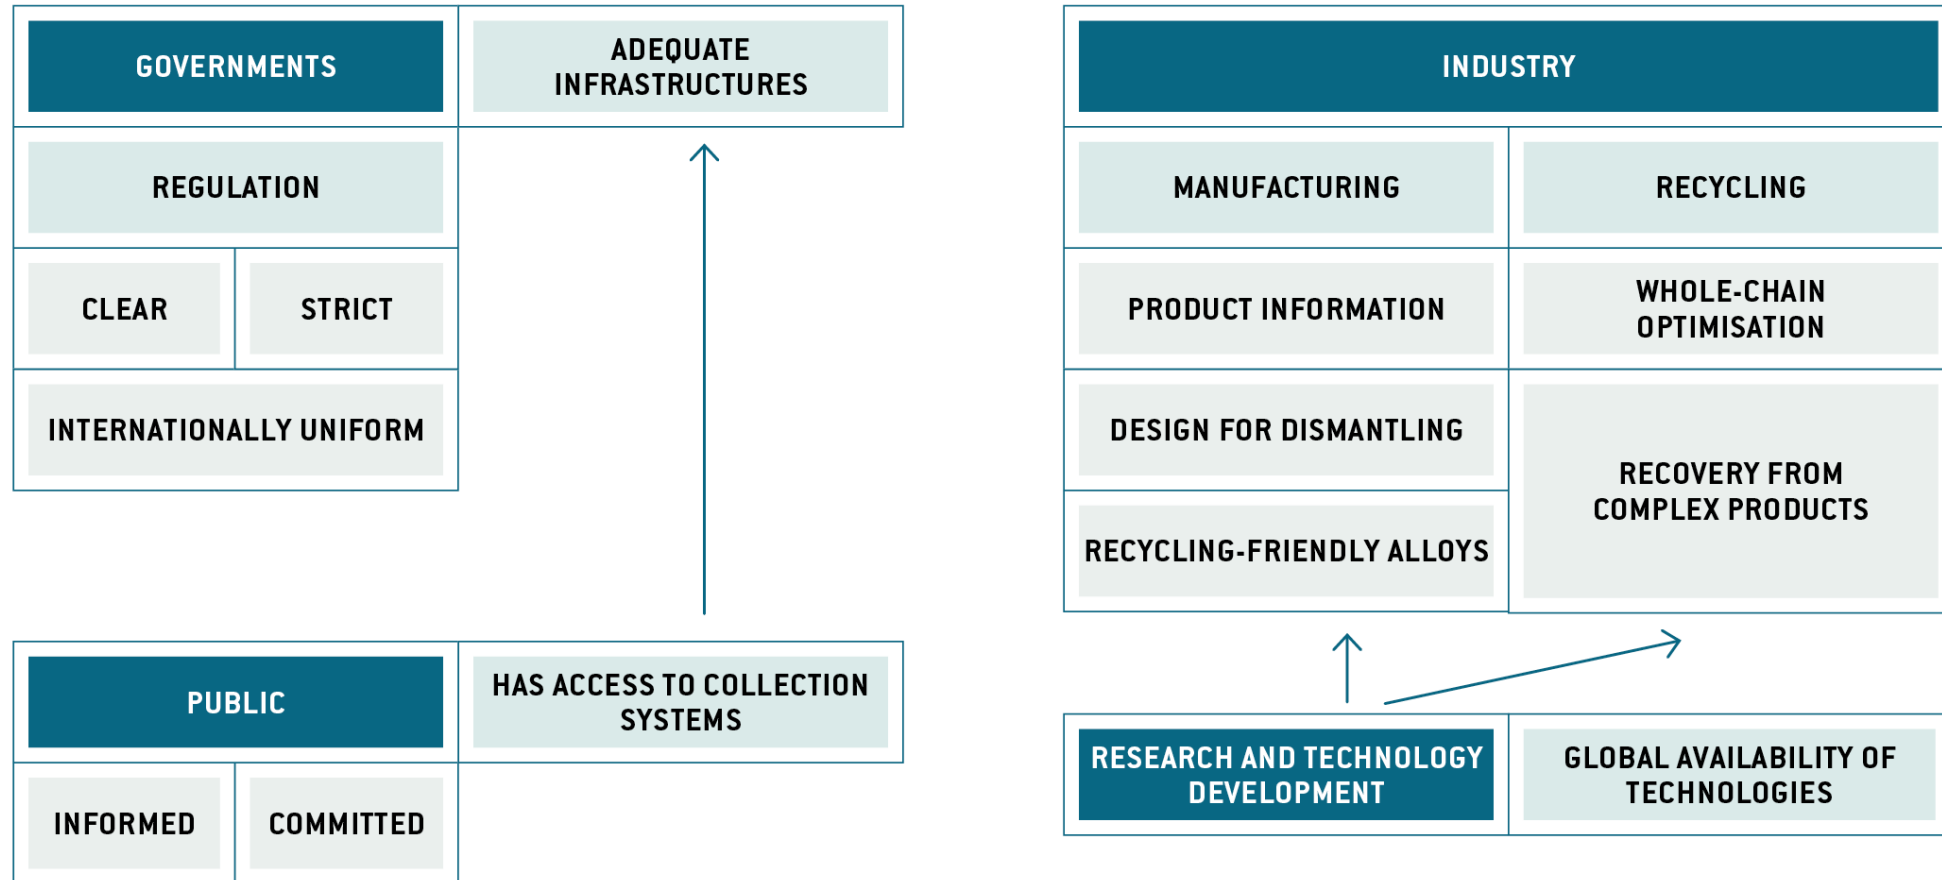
GOVERNMENTS

ADEQUATE INFRASTRUCTURES

REGULATION

CLEAR

STRICT

INTERNATIONALLY UNIFORM

PUBLIC

HAS ACCESS TO COLLECTION SYSTEMS

INFORMED

COMMITTED

INDUSTRY

MANUFACTURING

RECYCLING

PRODUCT INFORMATION

WHOLE-CHAIN OPTIMISATION

DESIGN FOR DISMANTLING

RECOVERY FROM COMPLEX PRODUCTS

RECYCLING-FRIENDLY ALLOYS

RESEARCH AND TECHNOLOGY DEVELOPMENT

GLOBAL AVAILABILITY OF TECHNOLOGIES